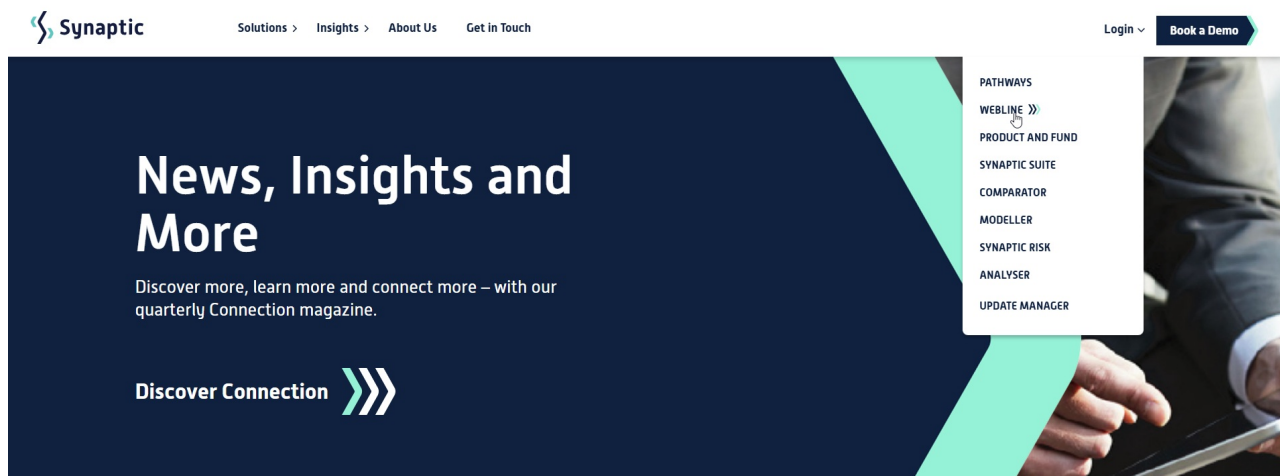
Synaptic

Solutions > Insights > About Us Get in Touch

Login Book a Demo

PATHWAYS
WEBLINE
PRODUCT AND FUND
SYNAPTIC SUITE
COMPARATOR
MODELLER
SYNAPTIC RISK
ANALYSER
UPDATE MANAGER

News, Insights and More

Discover more, learn more and connect more – with our quarterly Connection magazine.

Discover Connection